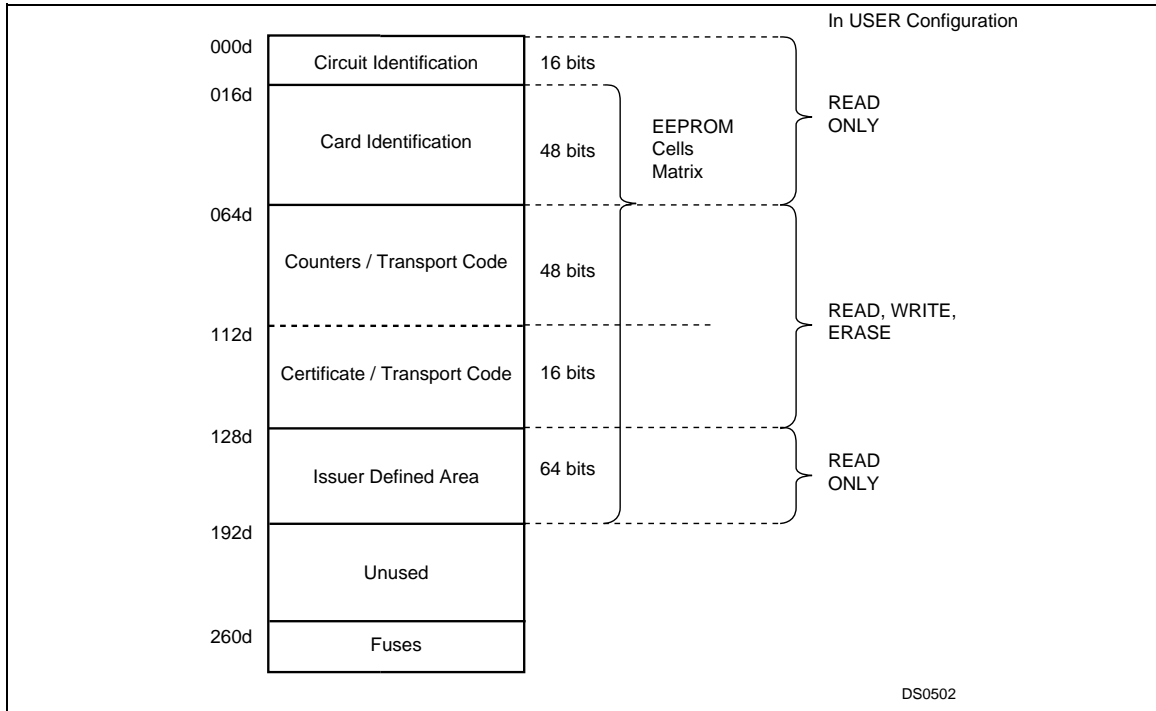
In USER Configuration

000d
Circuit Identification
16 bits

016d
Card Identification
48 bits

EEPROM Cells Matrix

READ ONLY

064d
Counters / Transport Code
48 bits

112d
Certificate / Transport Code
16 bits

READ, WRITE, ERASE

128d
Issuer Defined Area
64 bits

READ ONLY

192d
Unused

260d
Fuses

DS0502